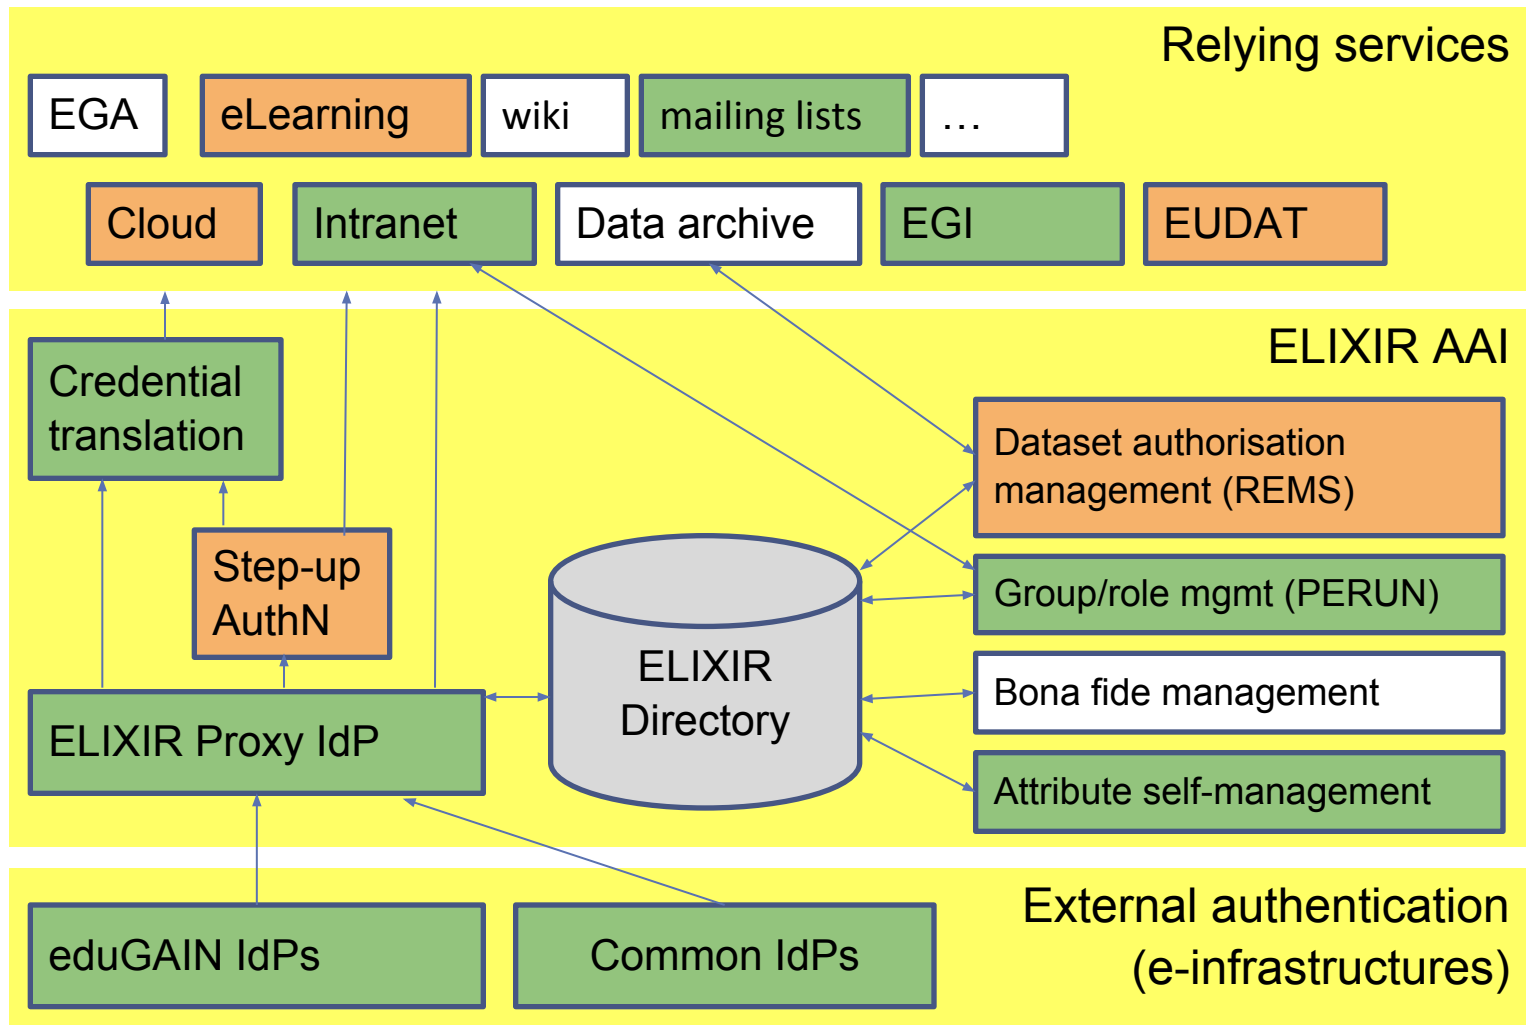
Relying services

EGA

eLearning

wiki

mailing lists

…

Cloud

Intranet

Data archive

EGI

EUDAT

ELIXIR AAI

Credential translation

Dataset authorisation management (REMS)

Step-up AuthN

ELIXIR Directory

Group/role mgmt (PERUN)

Bona fide management

ELIXIR Proxy IdP

Attribute self-management

External authentication (e-infrastructures)

eduGAIN IdPs

Common IdPs